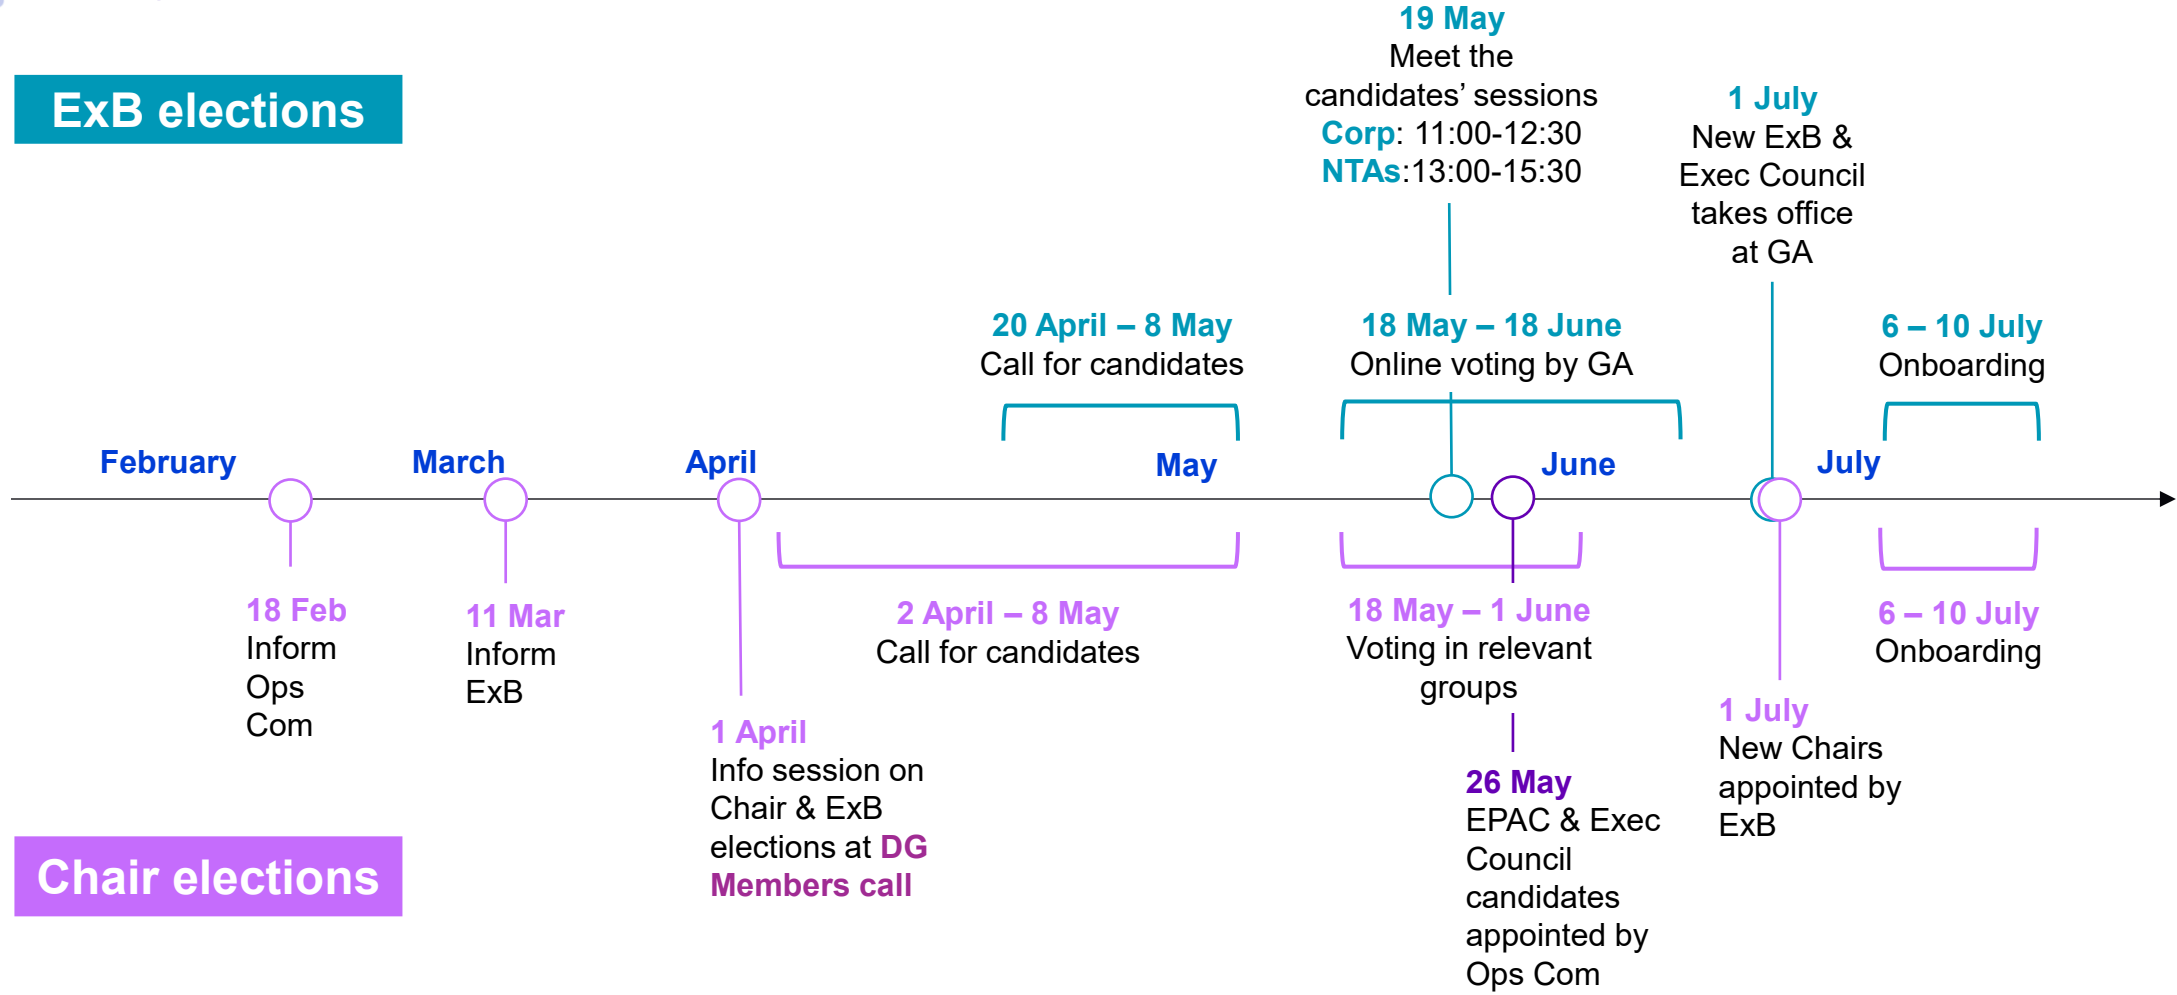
ExB elections

19 May
Meet the candidates' sessions
Corp: 11:00-12:30
NTAs:13:00-15:30

1 July
New ExB & Exec Council takes office at GA

20 April – 8 May
Call for candidates

18 May – 18 June
Online voting by GA

6 – 10 July
Onboarding

February

March

April

May

June

July

18 Feb
Inform Ops Com

11 Mar
Inform ExB

2 April – 8 May
Call for candidates

18 May – 1 June
Voting in relevant groups

6 – 10 July
Onboarding

1 April
Info session on Chair & ExB elections at DG Members call

26 May
EPAC & Exec Council candidates appointed by Ops Com

1 July
New Chairs appointed by ExB

Chair elections